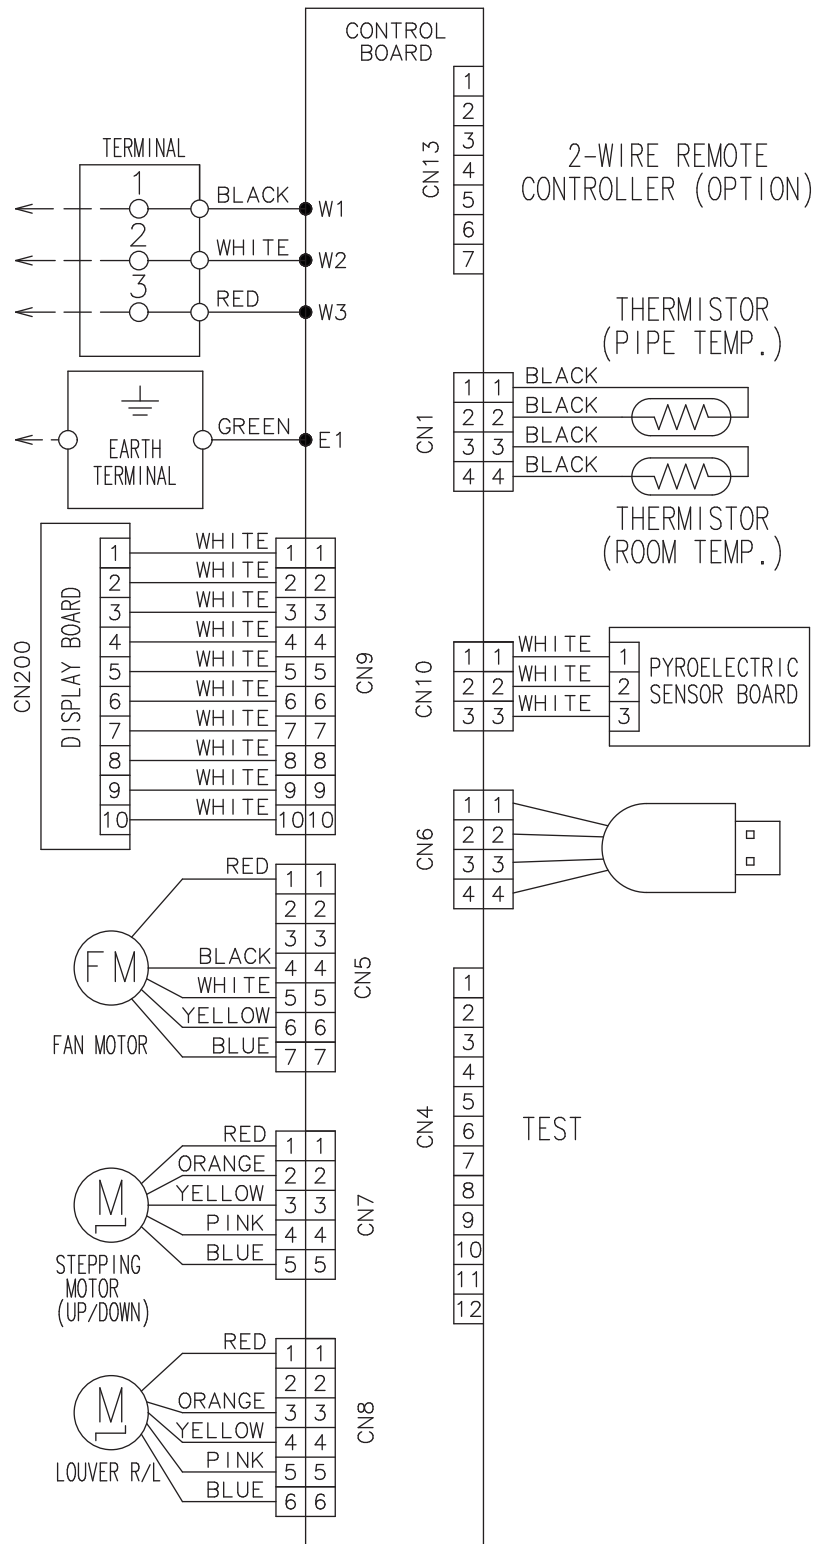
CONTROL BOARD

TERMINAL
1
2
3
BLACK
W1
WHITE
W2
RED
W3

EARTH TERMINAL
GREEN
E1

CN13
1
2
3
4
5
6
7
2-WIRE REMOTE CONTROLLER (OPTION)

THERMISTOR (PIPE TEMP.)
CN1
1 1 BLACK
2 2 BLACK
3 3 BLACK
4 4 BLACK
THERMISTOR (ROOM TEMP.)

CN200
DISPLAY BOARD
1 WHITE 1 1
2 WHITE 2 2
3 WHITE 3 3
4 WHITE 4 4
5 WHITE 5 5
6 WHITE 6 6
7 WHITE 7 7
8 WHITE 8 8
9 WHITE 9 9
10 WHITE 10 10
CN9

CN10
1 1 WHITE 1
2 2 WHITE 2
3 3 WHITE 3
PYROELECTRIC SENSOR BOARD

CN6
1 1
2 2
3 3
4 4

FM
FAN MOTOR
RED 1 1
2 2
3 3
BLACK 4 4
WHITE 5 5
YELLOW 6 6
BLUE 7 7
CN5

CN4
1
2
3
4
5
6
7
8
9
10
11
12
TEST

M
STEPPING MOTOR (UP/DOWN)
RED 1 1
ORANGE 2 2
YELLOW 3 3
PINK 4 4
BLUE 5 5
CN7

M
LOUVER R/L
RED 1 1
2 2
ORANGE 3 3
YELLOW 4 4
PINK 5 5
BLUE 6 6
CN8